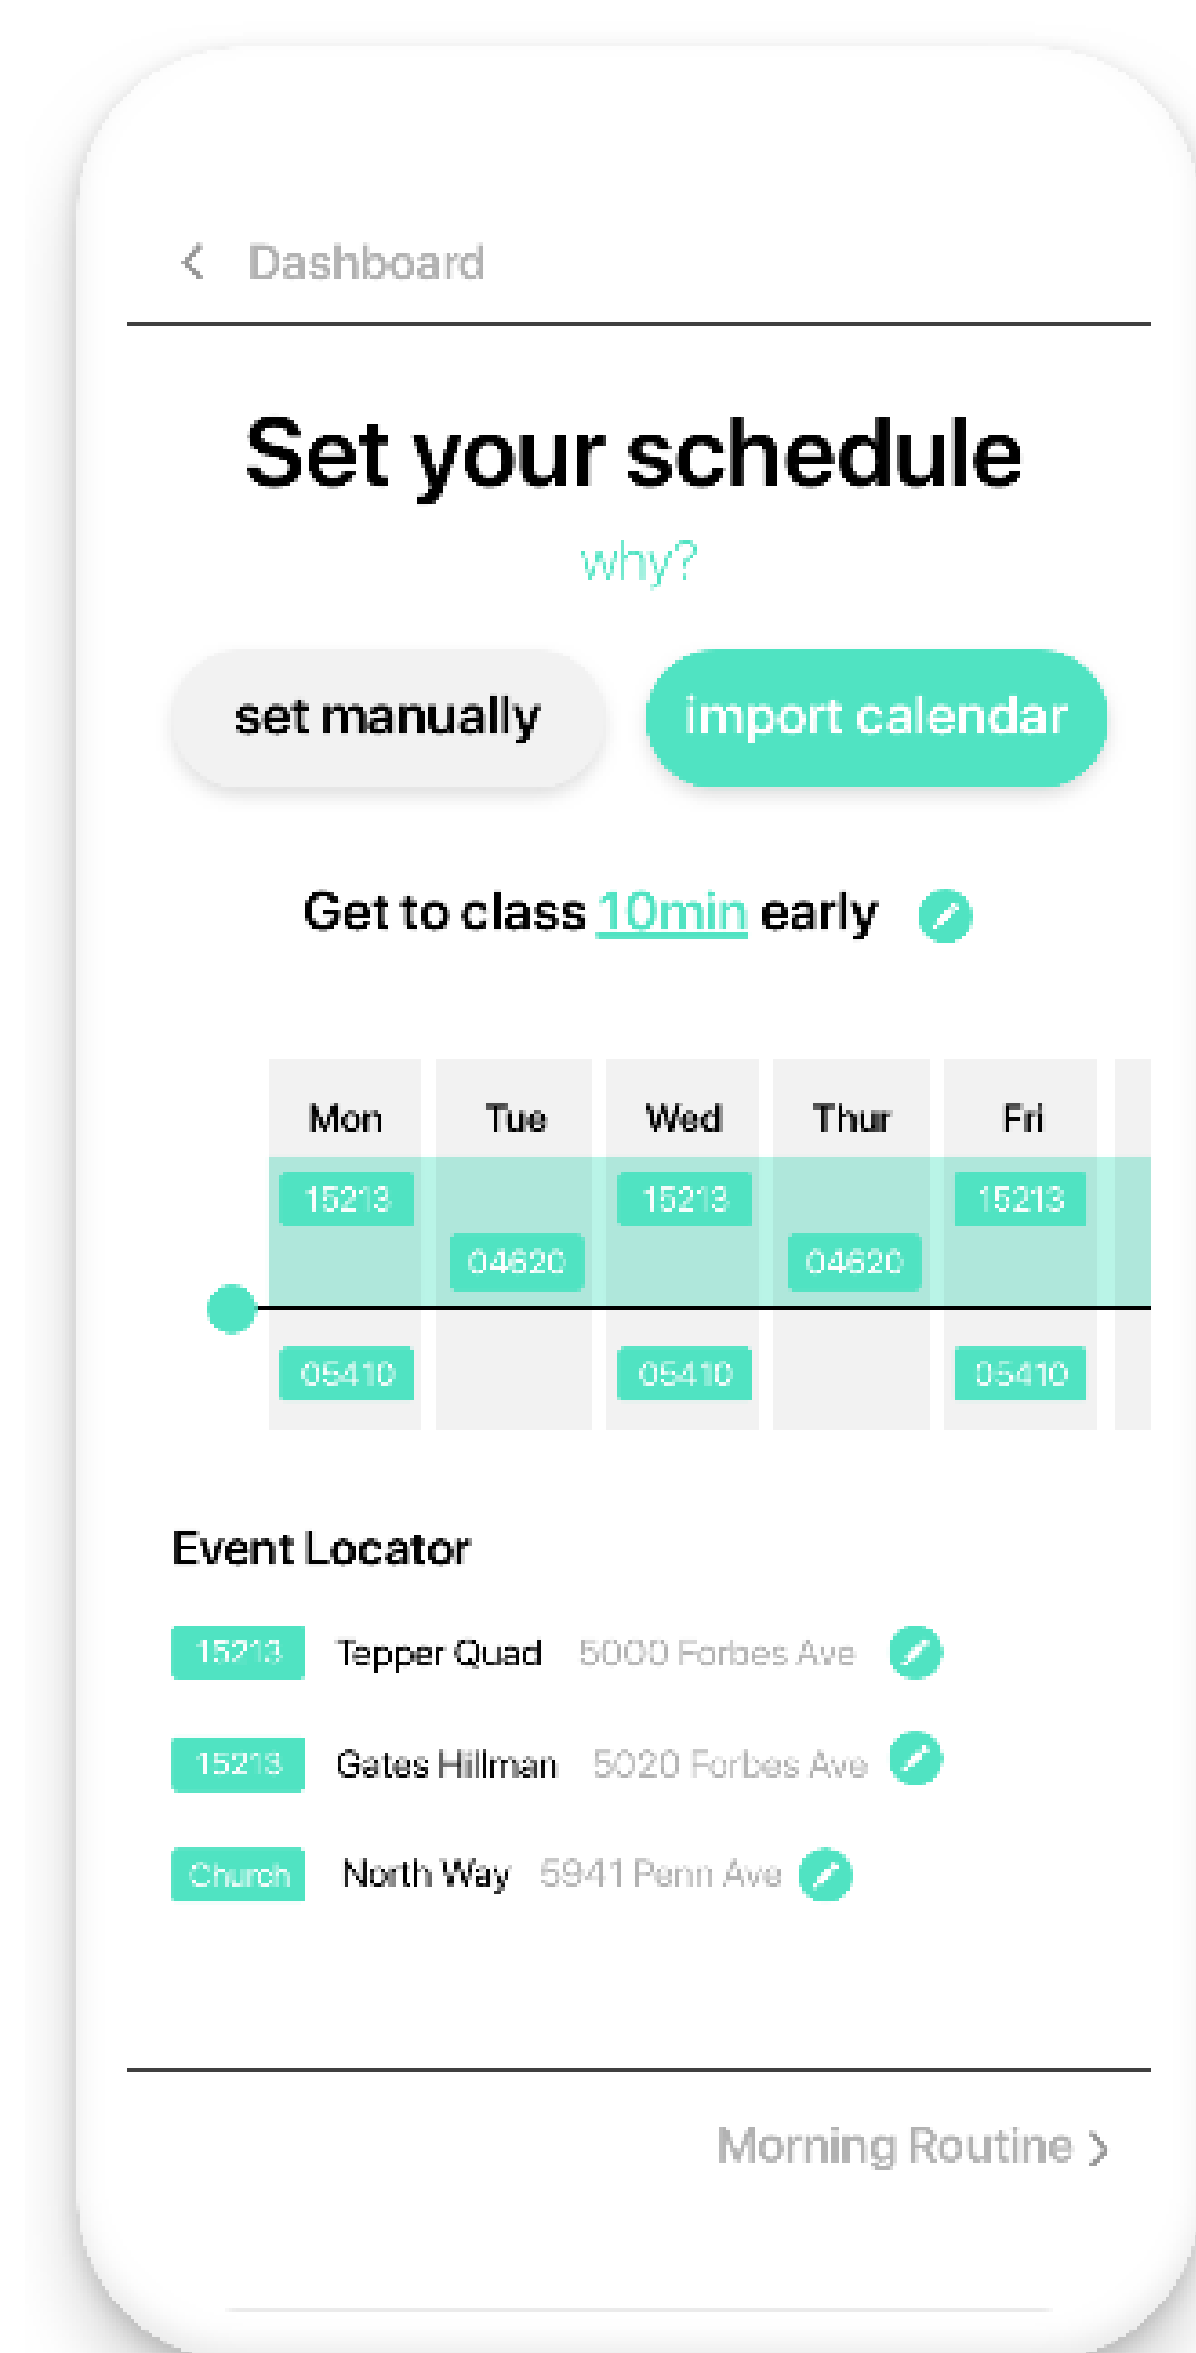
Dashboard

Set your schedule

why?

set manually

import calendar

Get to class 10min early

| Mon | Tue | Wed | Thur | Fri |
|---|---|---|---|---|
| 15213 | 04620 | 15213 | 04620 | 15213 |
| 05410 | | 05410 | | 05410 |

Event Locator

15213 Tepper Quad 5000 Forbes Ave

15213 Gates Hillman 5020 Forbes Ave

Church North Way 5941 Penn Ave

Morning Routine